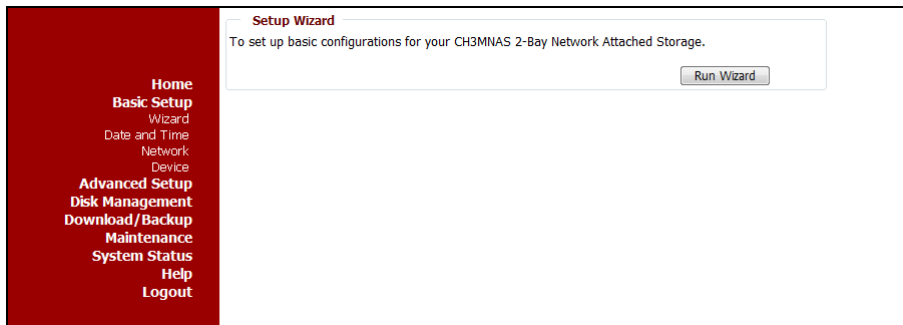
Home
Basic Setup
Wizard
Date and Time
Network
Device
Advanced Setup
Disk Management
Download/Backup
Maintenance
System Status
Help
Logout

Setup Wizard

To set up basic configurations for your CH3MNAS 2-Bay Network Attached Storage.

Run Wizard